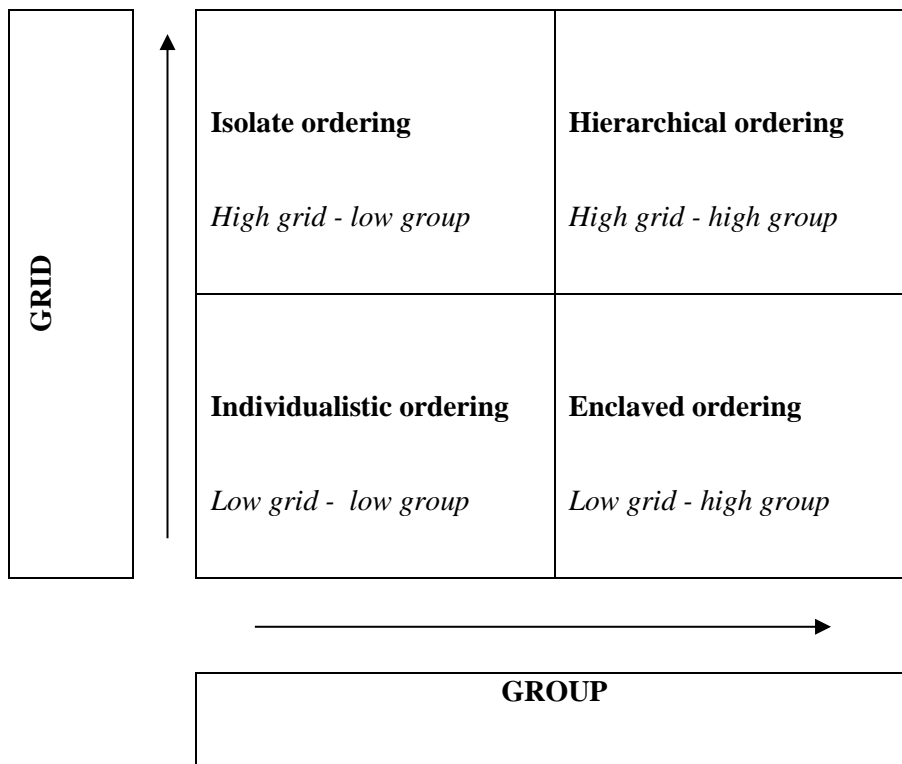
GRID

| | |
|---|---|
| **Isolate ordering**<br><br>*High grid - low group* | **Hierarchical ordering**<br><br>*High grid - high group* |
| **Individualistic ordering**<br><br>*Low grid - low group* | **Enclaved ordering**<br><br>*Low grid - high group* |

GROUP